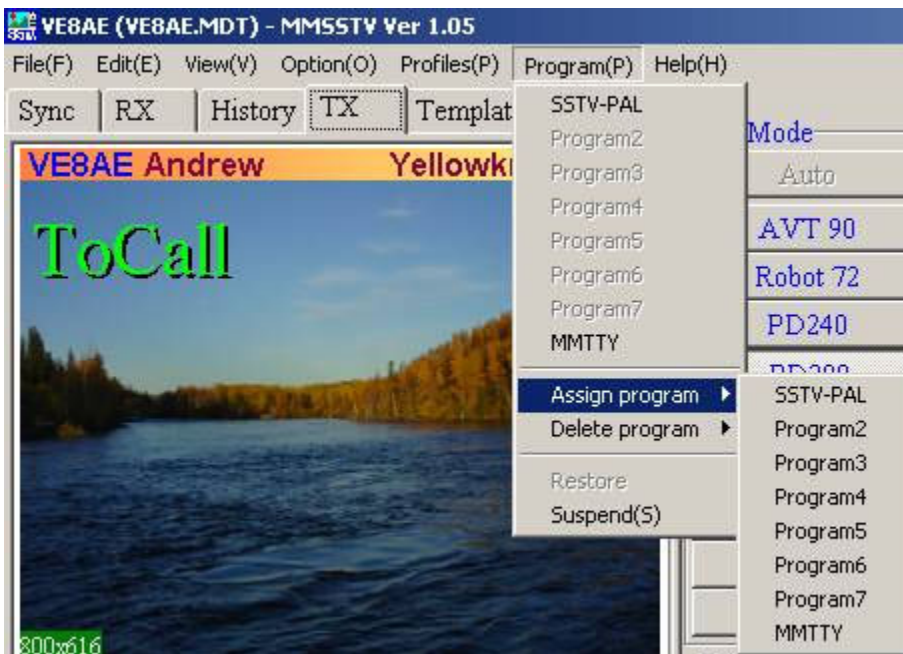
VE8AE (VE8AE.MDT) - MMSSTV Ver 1.05

File(F) Edit(E) View(V) Option(O) Profiles(P) Program(P) Help(H)

Sync RX History TX Templat

VE8AE Andrew Yellowk

ToCall

800x616

SSTV-PAL
Program2
Program3
Program4
Program5
Program6
Program7
MMTTY

Assign program
Delete program

Restore
Suspend(S)

SSTV-PAL
Program2
Program3
Program4
Program5
Program6
Program7
MMTTY

Mode
Auto
AVT 90
Robot 72
PD240
PD290